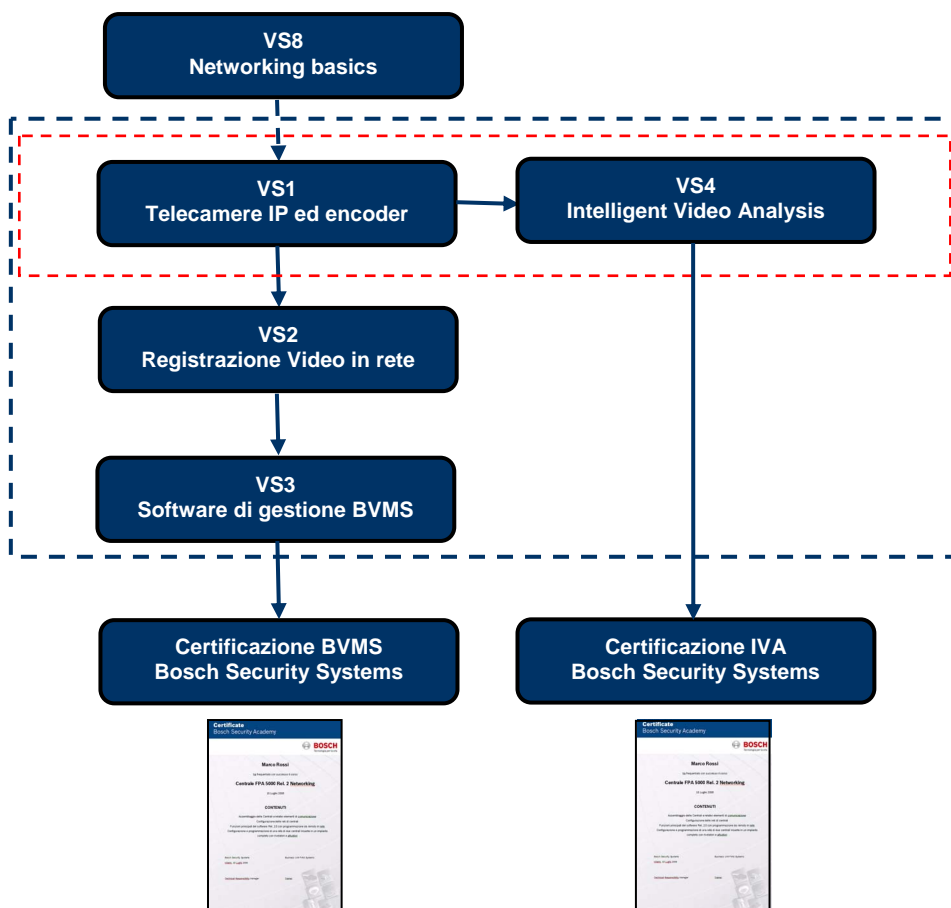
VS8
Networking basics

VS1
Telecamere IP ed encoder

VS4
Intelligent Video Analysis

VS2
Registrazione Video in rete

VS3
Software di gestione BVMS

Certificazione BVMS
Bosch Security Systems

Certificazione IVA
Bosch Security Systems

Certificate
Bosch Security Academy
BOSCH
Marco Rossi
Centrale FPA 5000 Rel. 2 Networking
CONTENUTI
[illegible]

Certificate
Bosch Security Academy
BOSCH
Marco Rossi
Centrale FPA 5000 Rel. 2 Networking
CONTENUTI
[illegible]